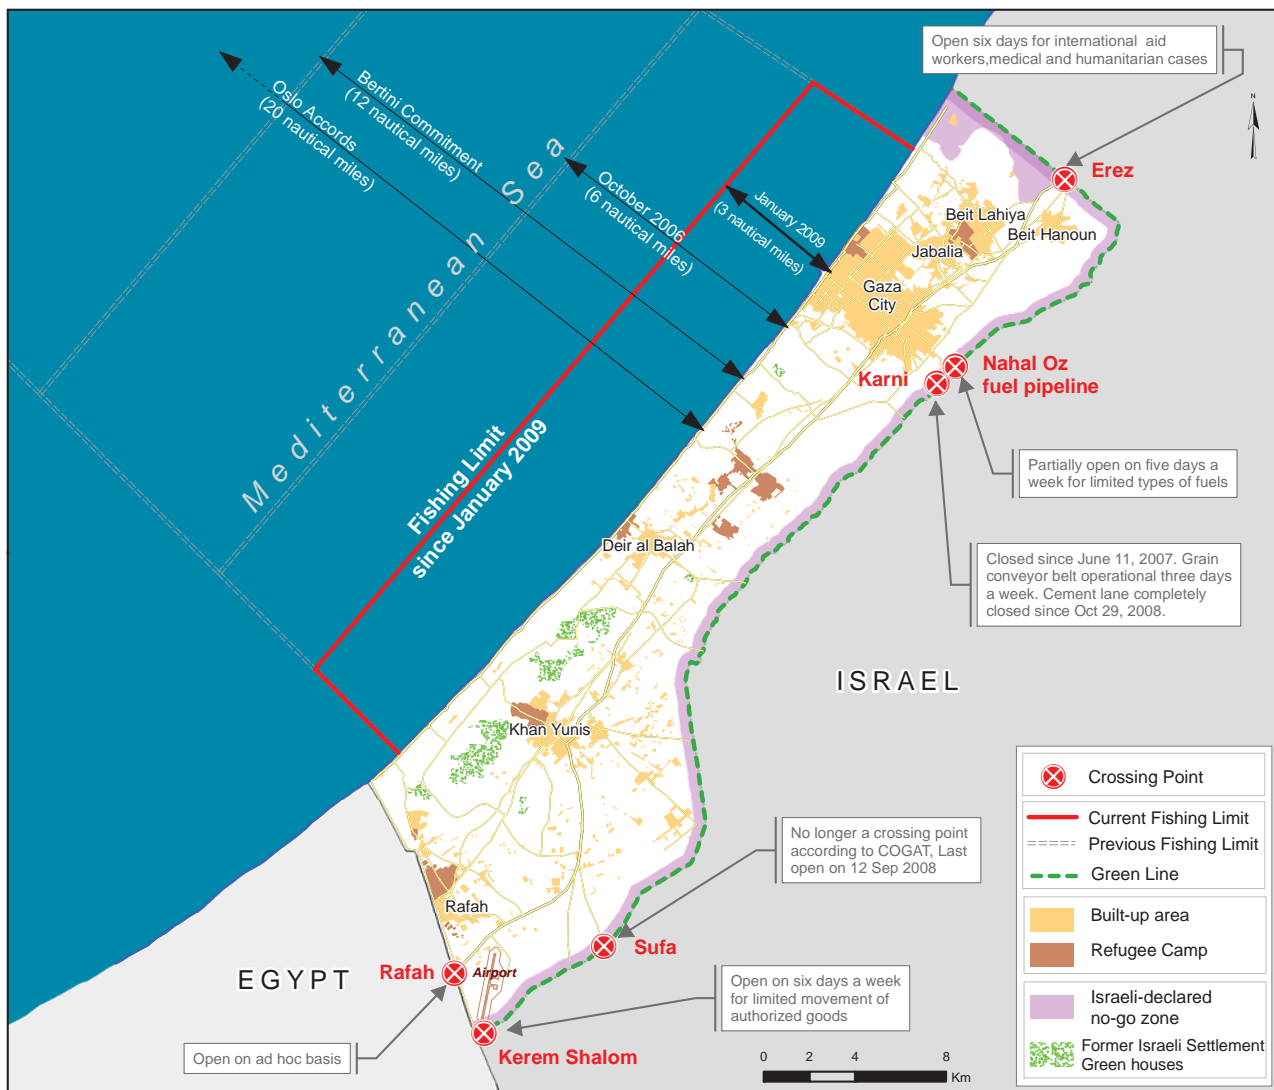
Open six days for international aid workers,medical and humanitarian cases

N

Erez

Bertini Commitment (12 nautical miles)

Oslo Accords (20 nautical miles)

October 2006 (6 nautical miles)

January 2009 (3 nautical miles)

Mediterranean Sea

Beit Lahiya

Beit Hanoun

Jabalia

Gaza City

Nahal Oz fuel pipeline

Karni

Fishing Limit since January 2009

Partially open on five days a week for limited types of fuels

Deir al Balah

Closed since June 11, 2007. Grain conveyor belt operational three days a week. Cement lane completely closed since Oct 29, 2008.

ISRAEL

Khan Yunis

No longer a crossing point according to COGAT, Last open on 12 Sep 2008

Rafah

Sufa

EGYPT

Rafah

Airport

Open on six days a week for limited movement of authorized goods

Open on ad hoc basis

Kerem Shalom

0 2 4 8 Km

Crossing Point

Current Fishing Limit

Previous Fishing Limit

Green Line

Built-up area

Refugee Camp

Israeli-declared no-go zone

Former Israeli Settlement Green houses